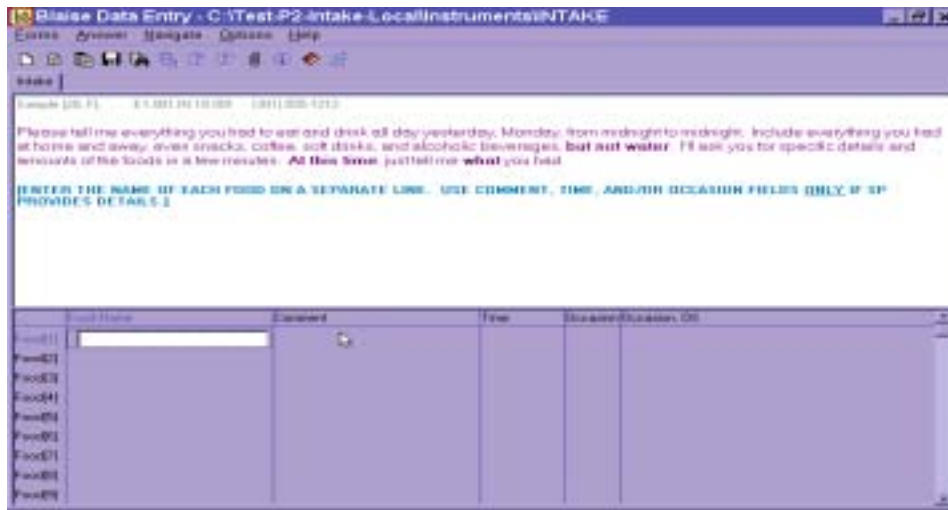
Blaise Data Entry - C:\Test-P2-Intake-Local\Instruments\INTAKE

Forms Answer Navigate Options Help

Intake

Sample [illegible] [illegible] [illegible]

Please tell me everything you had to eat and drink all day yesterday, Monday, from midnight to midnight. Include everything you had at home and away, even snacks, coffee, soft drinks, and alcoholic beverages, **but not water**. I'll ask you for specific details and amounts of the foods in a few minutes. **At this time**, just tell me **what** you had.

[ENTER THE NAME OF EACH FOOD ON A SEPARATE LINE. USE COMMENT, TIME, AND/OR OCCASION FIELDS ONLY IF SP PROVIDES DETAILS.]

| | Food Name | Comment | Time | Occasion | Occasion, Oth |
|---|---|---|---|---|---|
| Food[1] | | | | | |
| Food[2] | | | | | |
| Food[3] | | | | | |
| Food[4] | | | | | |
| Food[5] | | | | | |
| Food[6] | | | | | |
| Food[7] | | | | | |
| Food[8] | | | | | |
| Food[9] | | | | | |